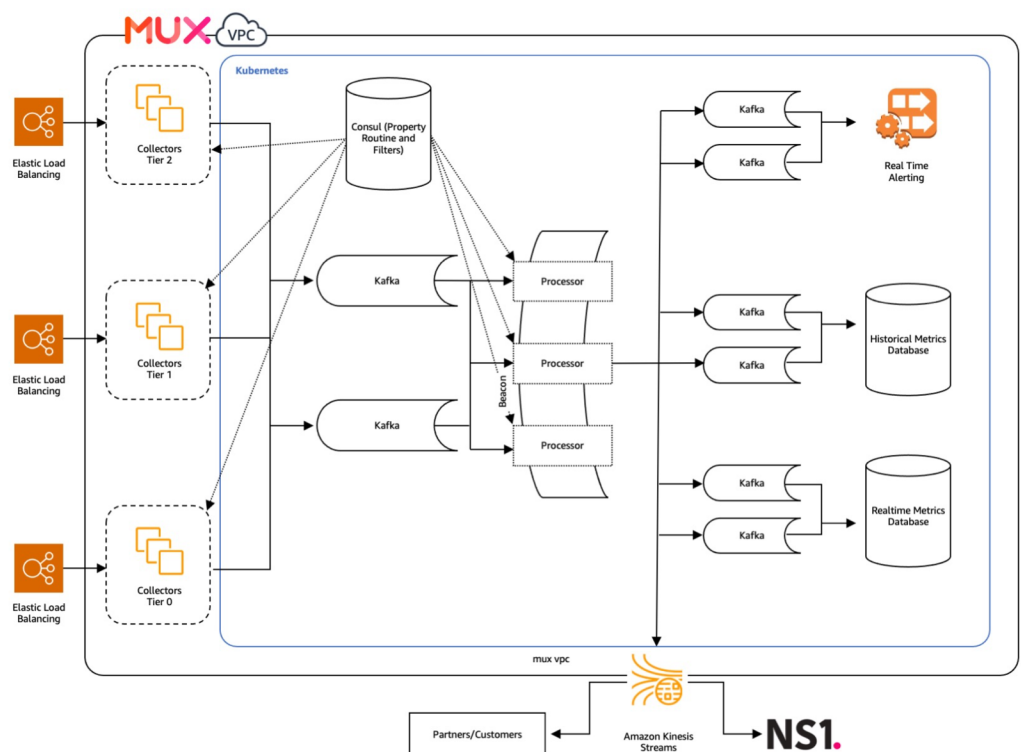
MUX VPC

Kubernetes

Elastic Load Balancing

Collectors Tier 2

Consul (Property Routine and Filters)

Kafka

Kafka

Real Time Alerting

Elastic Load Balancing

Collectors Tier 1

Kafka

Processor

Processor

Beacon

Kafka

Kafka

Historical Metrics Database

Kafka

Processor

Kafka

Kafka

Realtime Metrics Database

Elastic Load Balancing

Collectors Tier 0

mux vpc

Partners/Customers

Amazon Kinesis Streams

NS1.